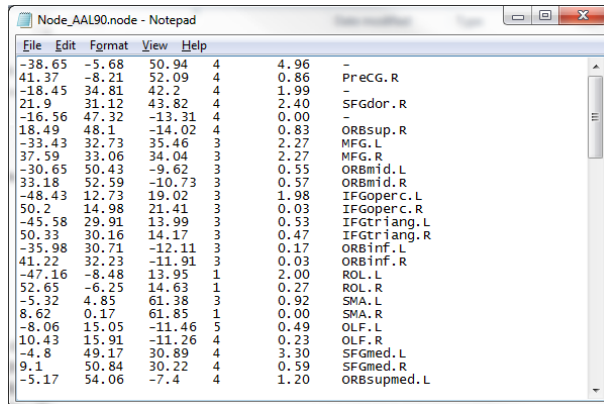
Node_AAL90.node - Notepad

File Edit Format View Help

| | | | | | |
|---|---|---|---|---|---|
| -38.65 | -5.68 | 50.94 | 4 | 4.96 | - |
| 41.37 | -8.21 | 52.09 | 4 | 0.86 | PreCG.R |
| -18.45 | 34.81 | 42.2 | 4 | 1.99 | - |
| 21.9 | 31.12 | 43.82 | 4 | 2.40 | SFGdor.R |
| -16.56 | 47.32 | -13.31 | 4 | 0.00 | - |
| 18.49 | 48.1 | -14.02 | 4 | 0.83 | ORBsup.R |
| -33.43 | 32.73 | 35.46 | 3 | 2.27 | MFG.L |
| 37.59 | 33.06 | 34.04 | 3 | 2.27 | MFG.R |
| -30.65 | 50.43 | -9.62 | 3 | 0.55 | ORBmid.L |
| 33.18 | 52.59 | -10.73 | 3 | 0.57 | ORBmid.R |
| -48.43 | 12.73 | 19.02 | 3 | 1.98 | IFGoperc.L |
| 50.2 | 14.98 | 21.41 | 3 | 0.03 | IFGoperc.R |
| -45.58 | 29.91 | 13.99 | 3 | 0.53 | IFGtriang.L |
| 50.33 | 30.16 | 14.17 | 3 | 0.47 | IFGtriang.R |
| -35.98 | 30.71 | -12.11 | 3 | 0.17 | ORBinf.L |
| 41.22 | 32.23 | -11.91 | 3 | 0.03 | ORBinf.R |
| -47.16 | -8.48 | 13.95 | 1 | 2.00 | ROL.L |
| 52.65 | -6.25 | 14.63 | 1 | 0.27 | ROL.R |
| -5.32 | 4.85 | 61.38 | 3 | 0.92 | SMA.L |
| 8.62 | 0.17 | 61.85 | 1 | 0.00 | SMA.R |
| -8.06 | 15.05 | -11.46 | 5 | 0.49 | OLF.L |
| 10.43 | 15.91 | -11.26 | 4 | 0.23 | OLF.R |
| -4.8 | 49.17 | 30.89 | 4 | 3.30 | SFGmed.L |
| 9.1 | 50.84 | 30.22 | 4 | 0.59 | SFGmed.R |
| -5.17 | 54.06 | -7.4 | 4 | 1.20 | ORBsupmed.L |